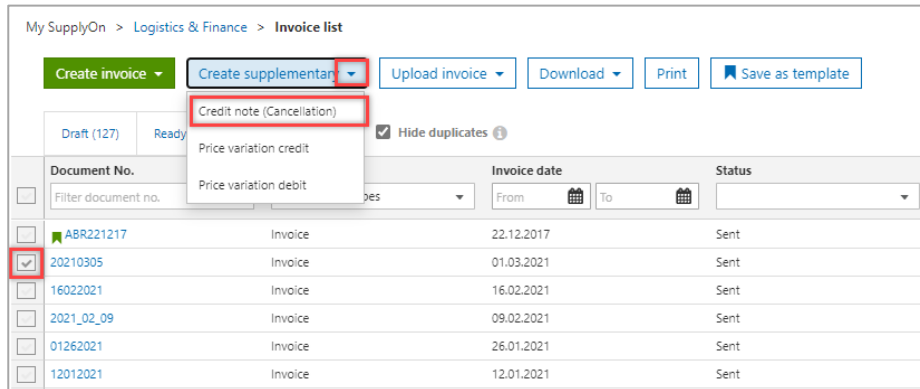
My SupplyOn > Logistics & Finance > Invoice list

Create invoice ▾ Create supplementary ▾ Upload invoice ▾ Download ▾ Print Save as template

Credit note (Cancellation)
Price variation credit
Price variation debit

Draft (127) Ready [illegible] Hide duplicates

| Document No. | | Invoice date | Status |
|---|---|---|---|
| Filter document no. | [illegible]pes | From To | |
| ABR221217 | Invoice | 22.12.2017 | Sent |
| 20210305 | Invoice | 01.03.2021 | Sent |
| 16022021 | Invoice | 16.02.2021 | Sent |
| 2021_02_09 | Invoice | 09.02.2021 | Sent |
| 01262021 | Invoice | 26.01.2021 | Sent |
| 12012021 | Invoice | 12.01.2021 | Sent |